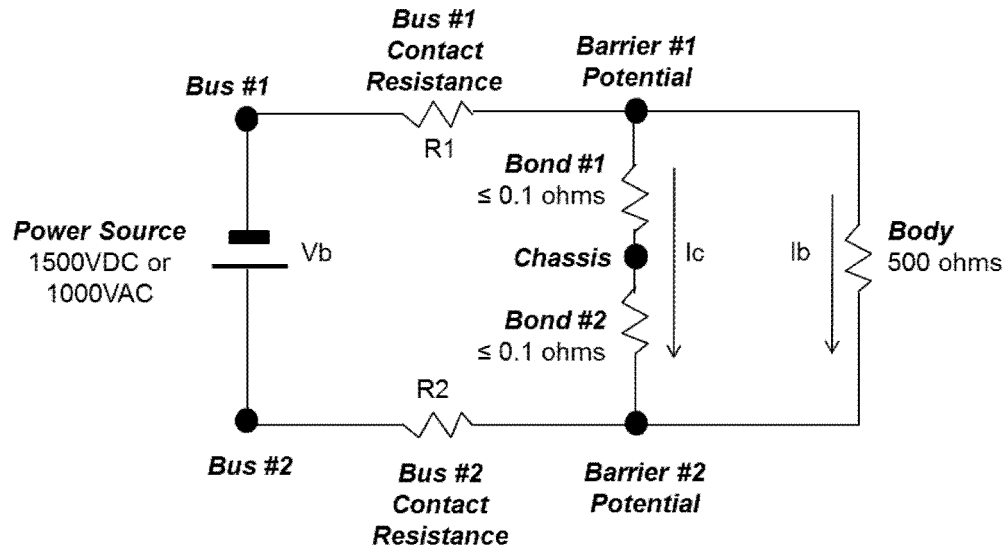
Bus #1 Contact Resistance

Barrier #1 Potential

Bus #1

R1

Bond #1
≤ 0.1 ohms

Power Source
1500VDC or 1000VAC

Vb

Chassis

Ic

Ib

Body
500 ohms

Bond #2
≤ 0.1 ohms

R2

Bus #2

Bus #2 Contact Resistance

Barrier #2 Potential